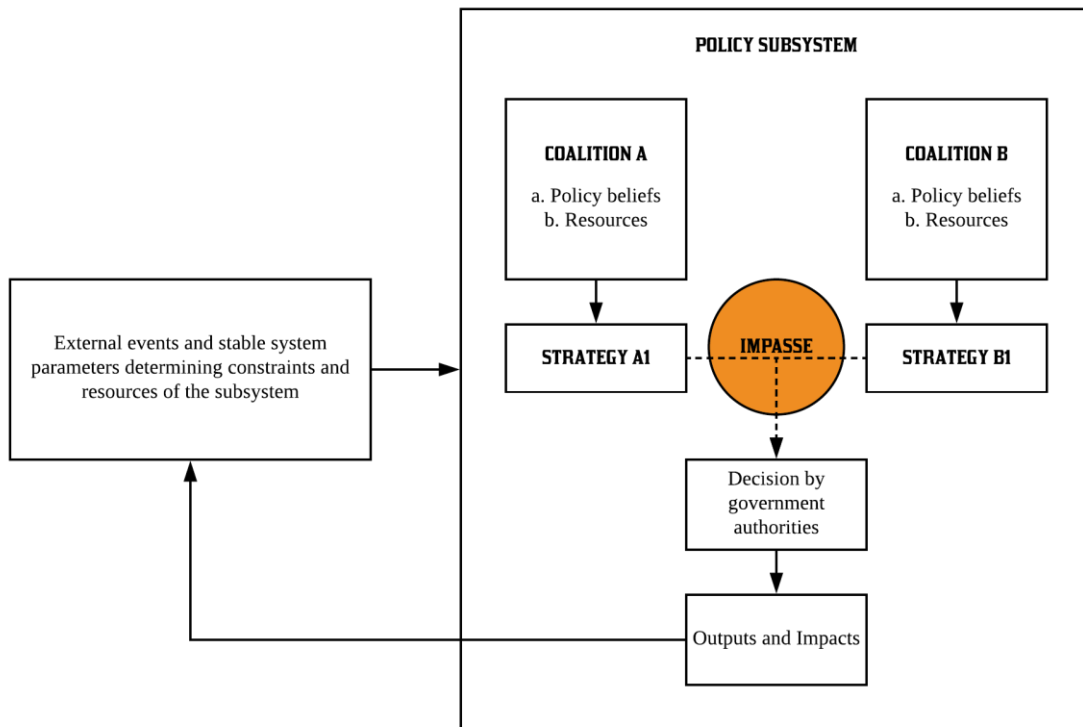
POLICY SUBSYSTEM

COALITION A

a. Policy beliefs
b. Resources

COALITION B

a. Policy beliefs
b. Resources

External events and stable system parameters determining constraints and resources of the subsystem

STRATEGY A1

IMPASSE

STRATEGY B1

Decision by government authorities

Outputs and Impacts